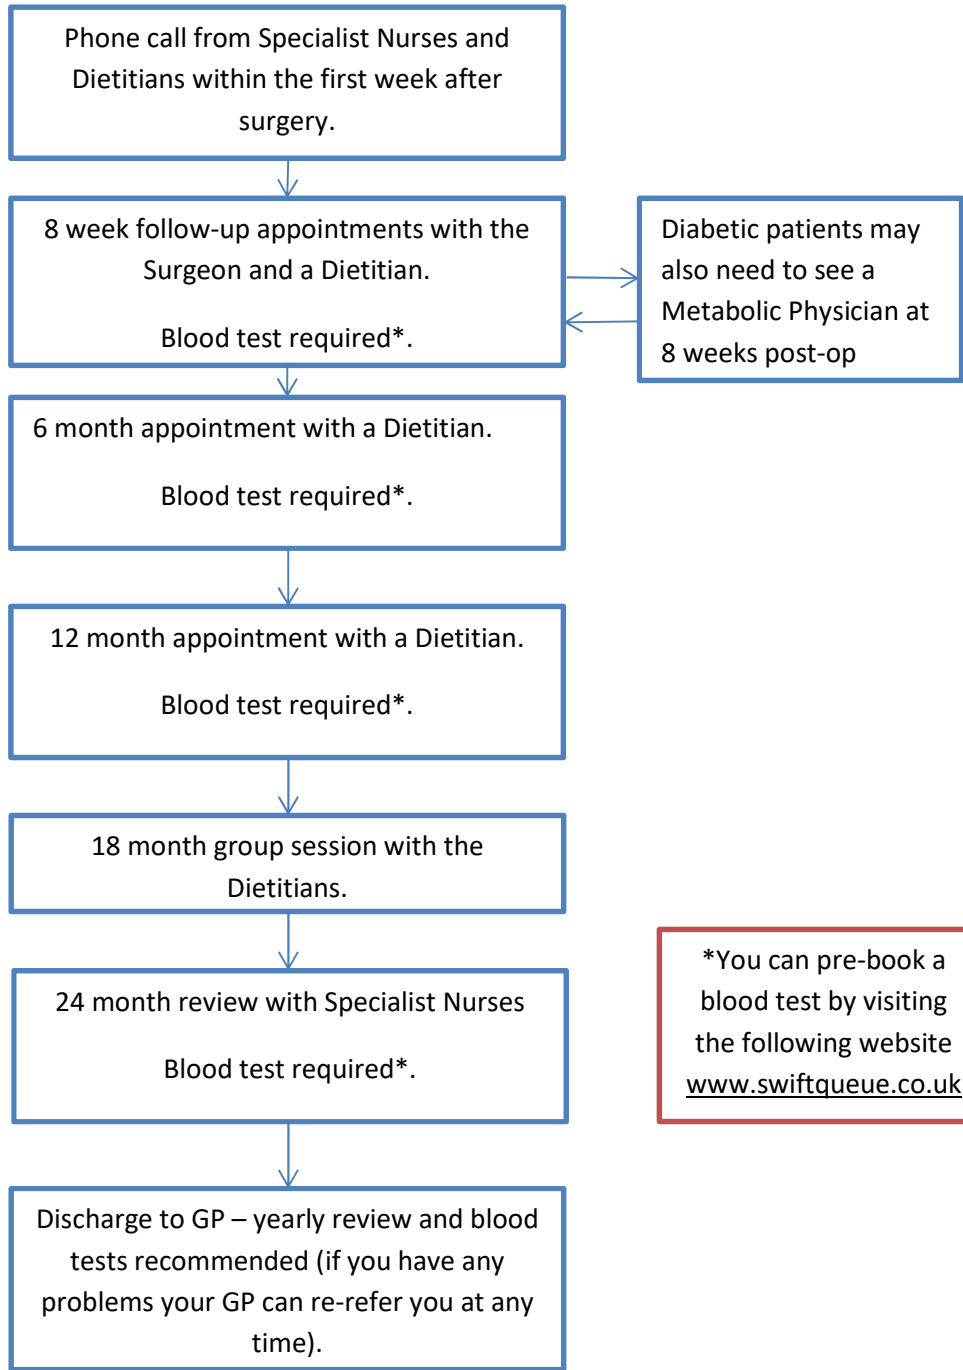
Phone call from Specialist Nurses and Dietitians within the first week after surgery.

8 week follow-up appointments with the Surgeon and a Dietitian.

Blood test required*.

Diabetic patients may also need to see a Metabolic Physician at 8 weeks post-op

6 month appointment with a Dietitian.

Blood test required*.

12 month appointment with a Dietitian.

Blood test required*.

18 month group session with the Dietitians.

24 month review with Specialist Nurses

Blood test required*.

*You can pre-book a blood test by visiting the following website www.swiftqueue.co.uk

Discharge to GP – yearly review and blood tests recommended (if you have any problems your GP can re-refer you at any time).